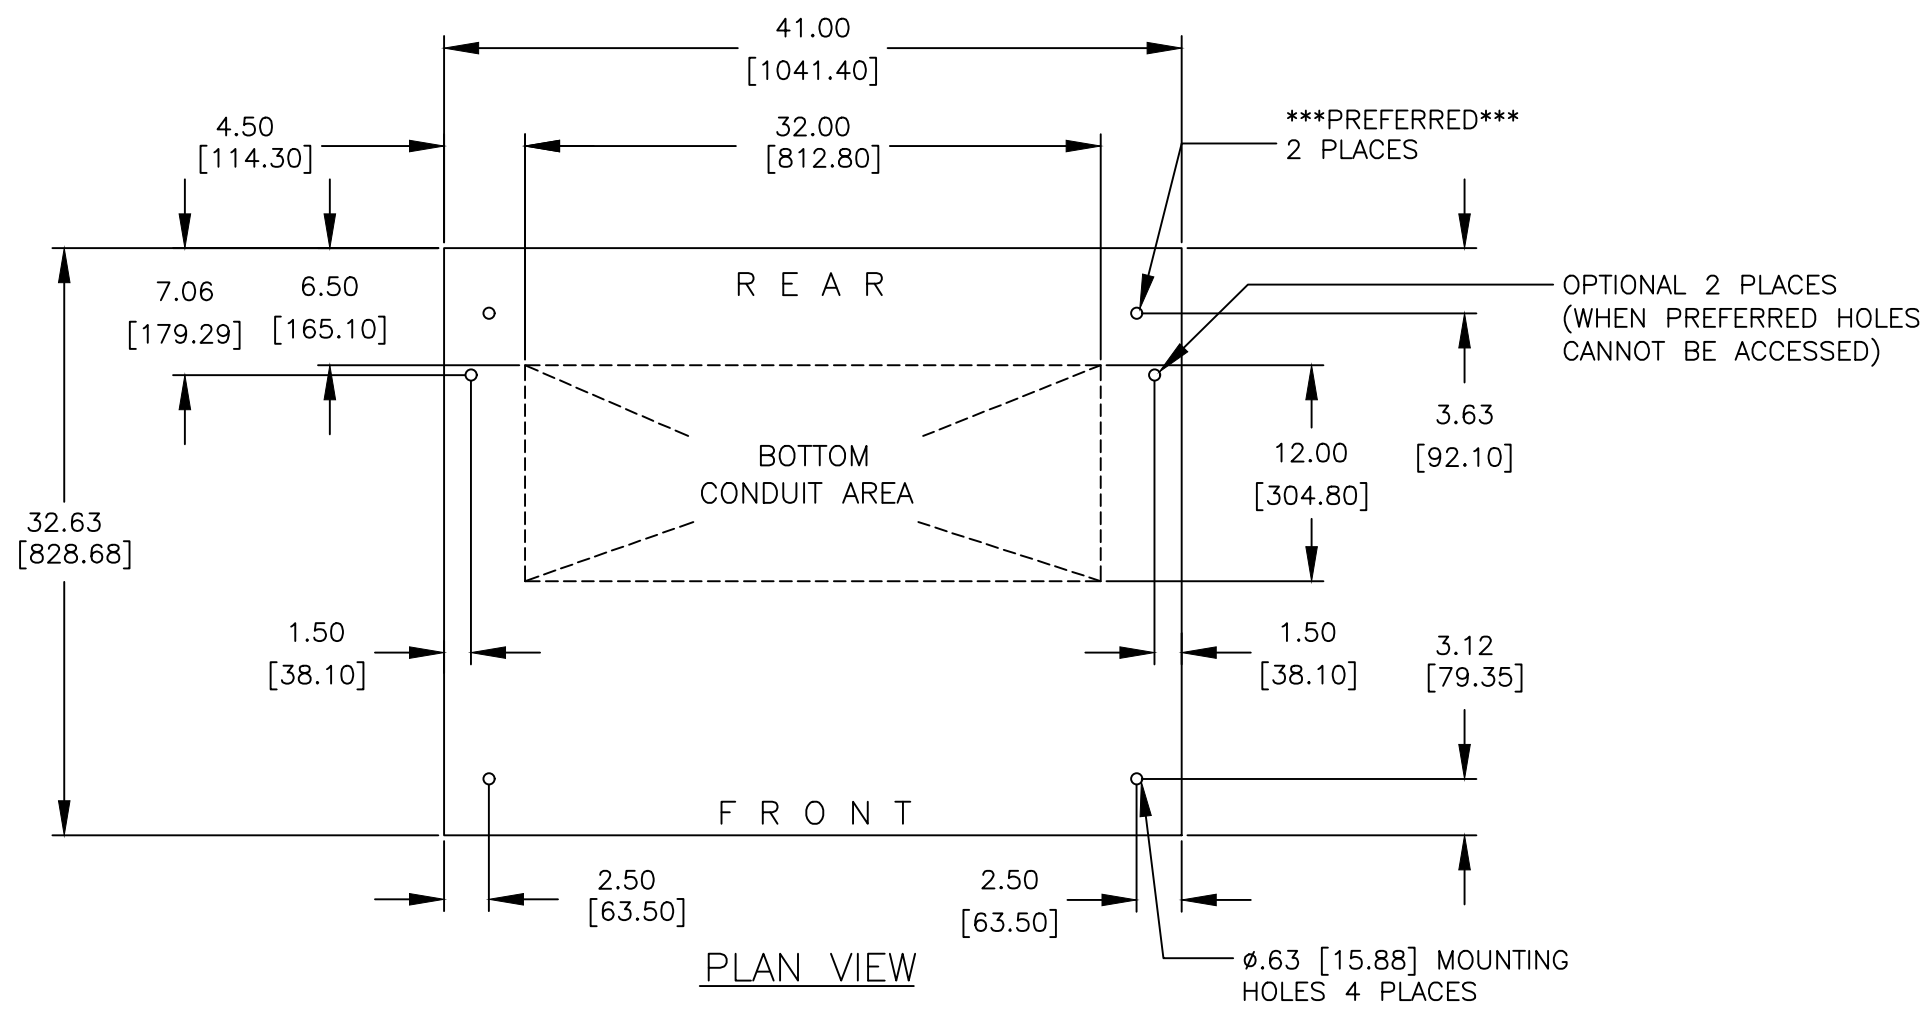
41.00
[1041.40]

4.50
[114.30]

32.00
[812.80]

***PREFERRED***
2 PLACES

REAR

7.06
[179.29]

6.50
[165.10]

OPTIONAL 2 PLACES
(WHEN PREFERRED HOLES
CANNOT BE ACCESSED)

3.63
[92.10]

BOTTOM
CONDUIT AREA

12.00
[304.80]

32.63
[828.68]

1.50
[38.10]

1.50
[38.10]

3.12
[79.35]

FRONT

2.50
[63.50]

2.50
[63.50]

PLAN VIEW

ø.63 [15.88] MOUNTING
HOLES 4 PLACES